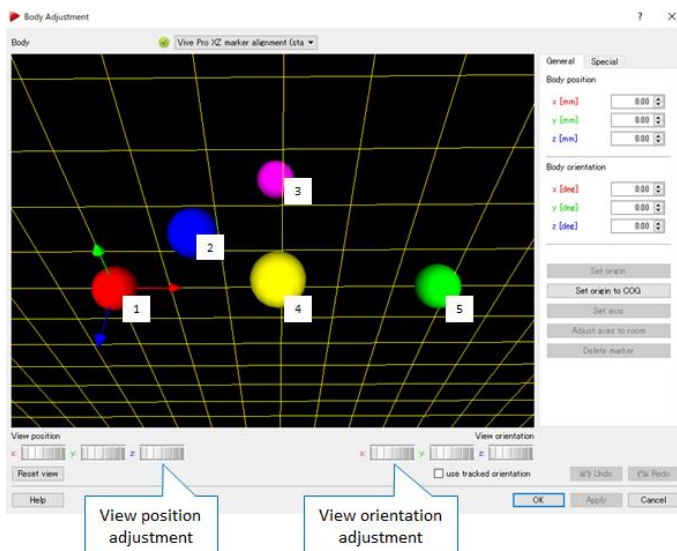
Body Adjustment

?

Body

Vive Pro XZ marker alignment (sta

General

Special

Body position

x [mm]

0.00

y [mm]

0.00

z [mm]

0.00

Body orientation

x [deg]

0.00

y [deg]

0.00

z [deg]

0.00

3

2

1

4

5

Set origin

Set origin to COG

Set axis

Adjust axes to room

Delete marker

View position

x

y

z

View orientation

x

y

z

Reset view

use tracked orientation

Undo

Redo

Help

OK

Apply

Cancel

View position adjustment

View orientation adjustment